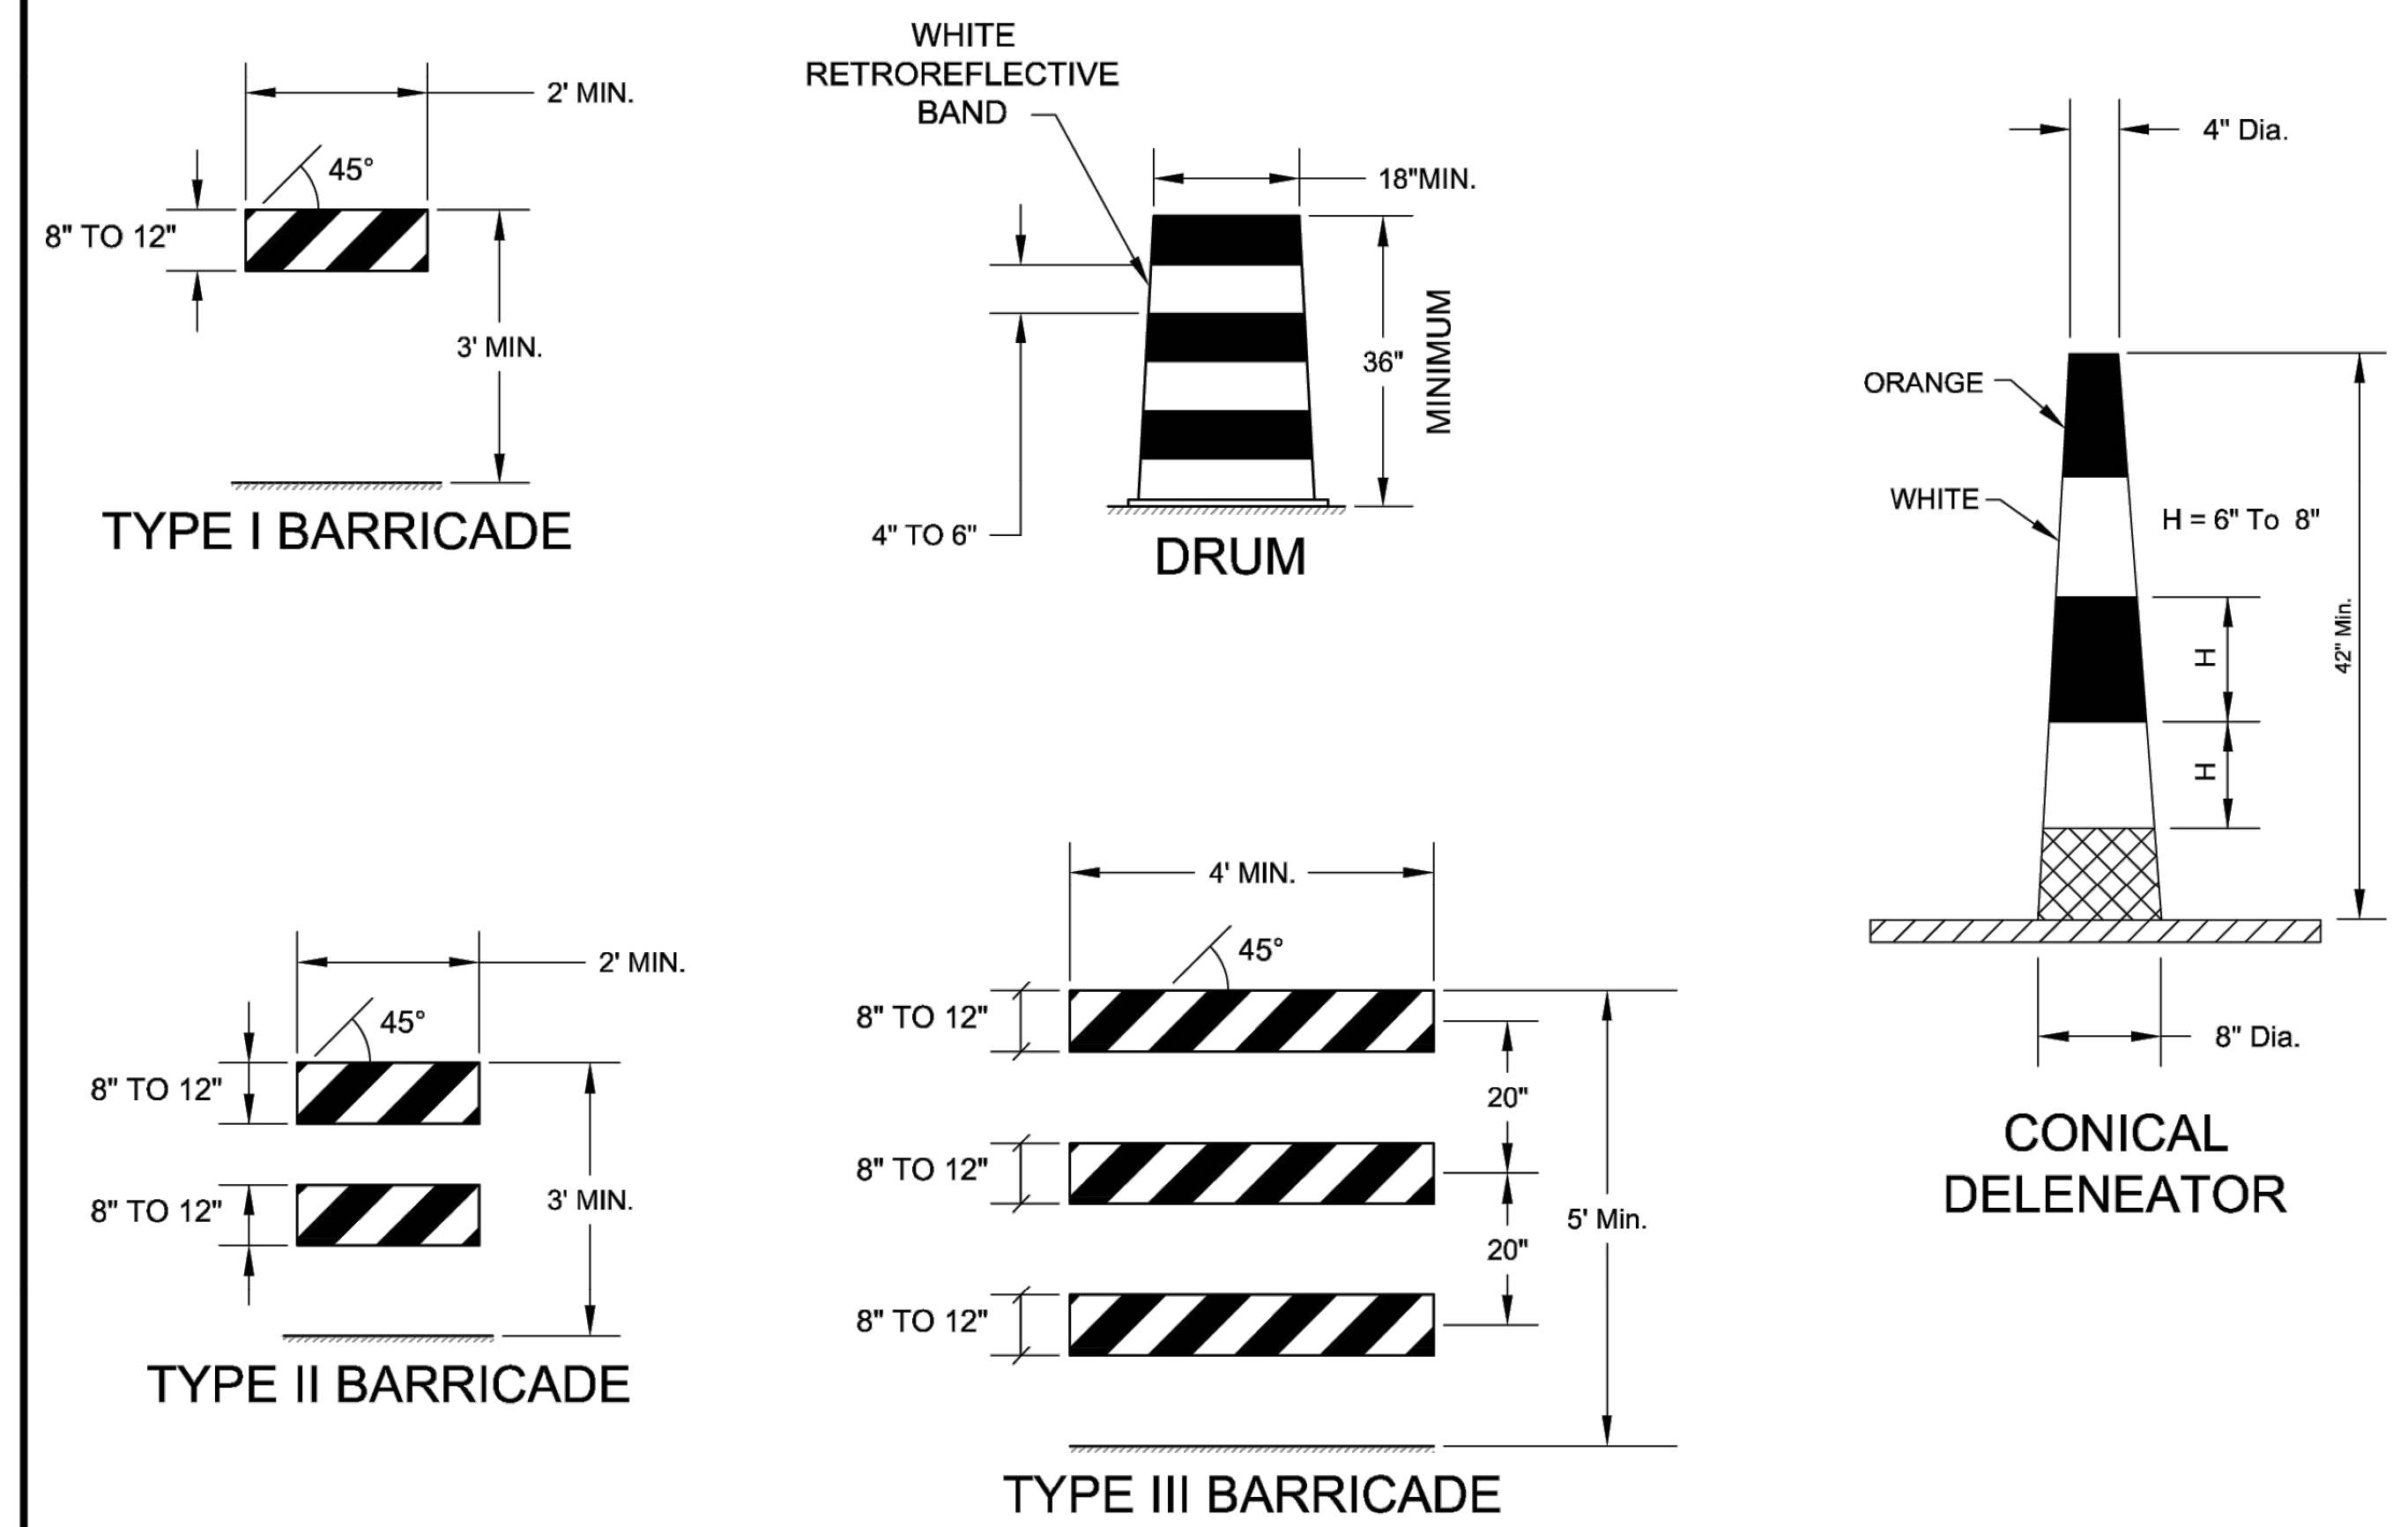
2' MIN.

45°

8" TO 12"

3' MIN.

TYPE I BARRICADE

WHITE RETROREFLECTIVE BAND

18"MIN.

36" MINIMUM

4" TO 6"

DRUM

4" Dia.

ORANGE

WHITE

H = 6" To 8"

H

H

42" Min.

8" Dia.

CONICAL DELENEATOR

2' MIN.

45°

8" TO 12"

8" TO 12"

3' MIN.

TYPE II BARRICADE

4' MIN.

45°

8" TO 12"

8" TO 12"

8" TO 12"

20"

20"

5' Min.

TYPE III BARRICADE